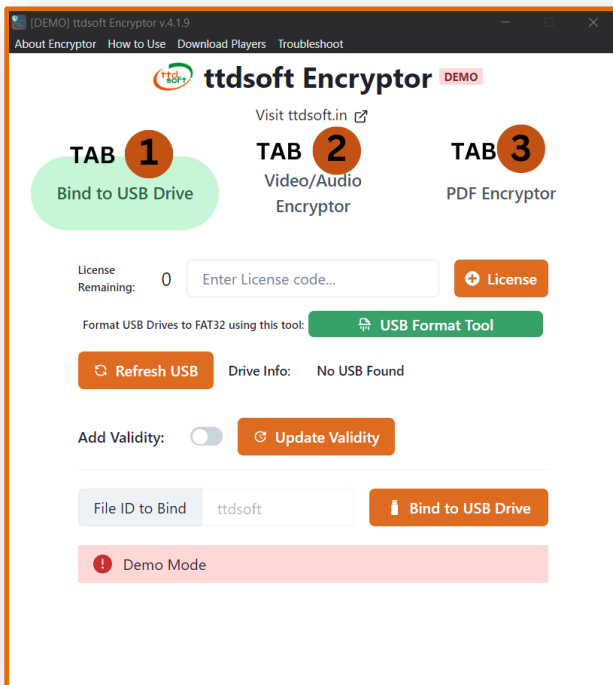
[DEMO] ttdsoft Encryptor v.4.1.9

About Encryptor How to Use Download Players Troubleshoot

ttdsoft ttdsoft Encryptor DEMO

Visit ttdsoft.in

TAB 1
Bind to USB Drive

TAB 2
Video/Audio Encryptor

TAB 3
PDF Encryptor

License Remaining: 0 Enter License code... License

Format USB Drives to FAT32 using this tool: USB Format Tool

Refresh USB Drive Info: No USB Found

Add Validity: Update Validity

File ID to Bind ttdsoft Bind to USB Drive

Demo Mode